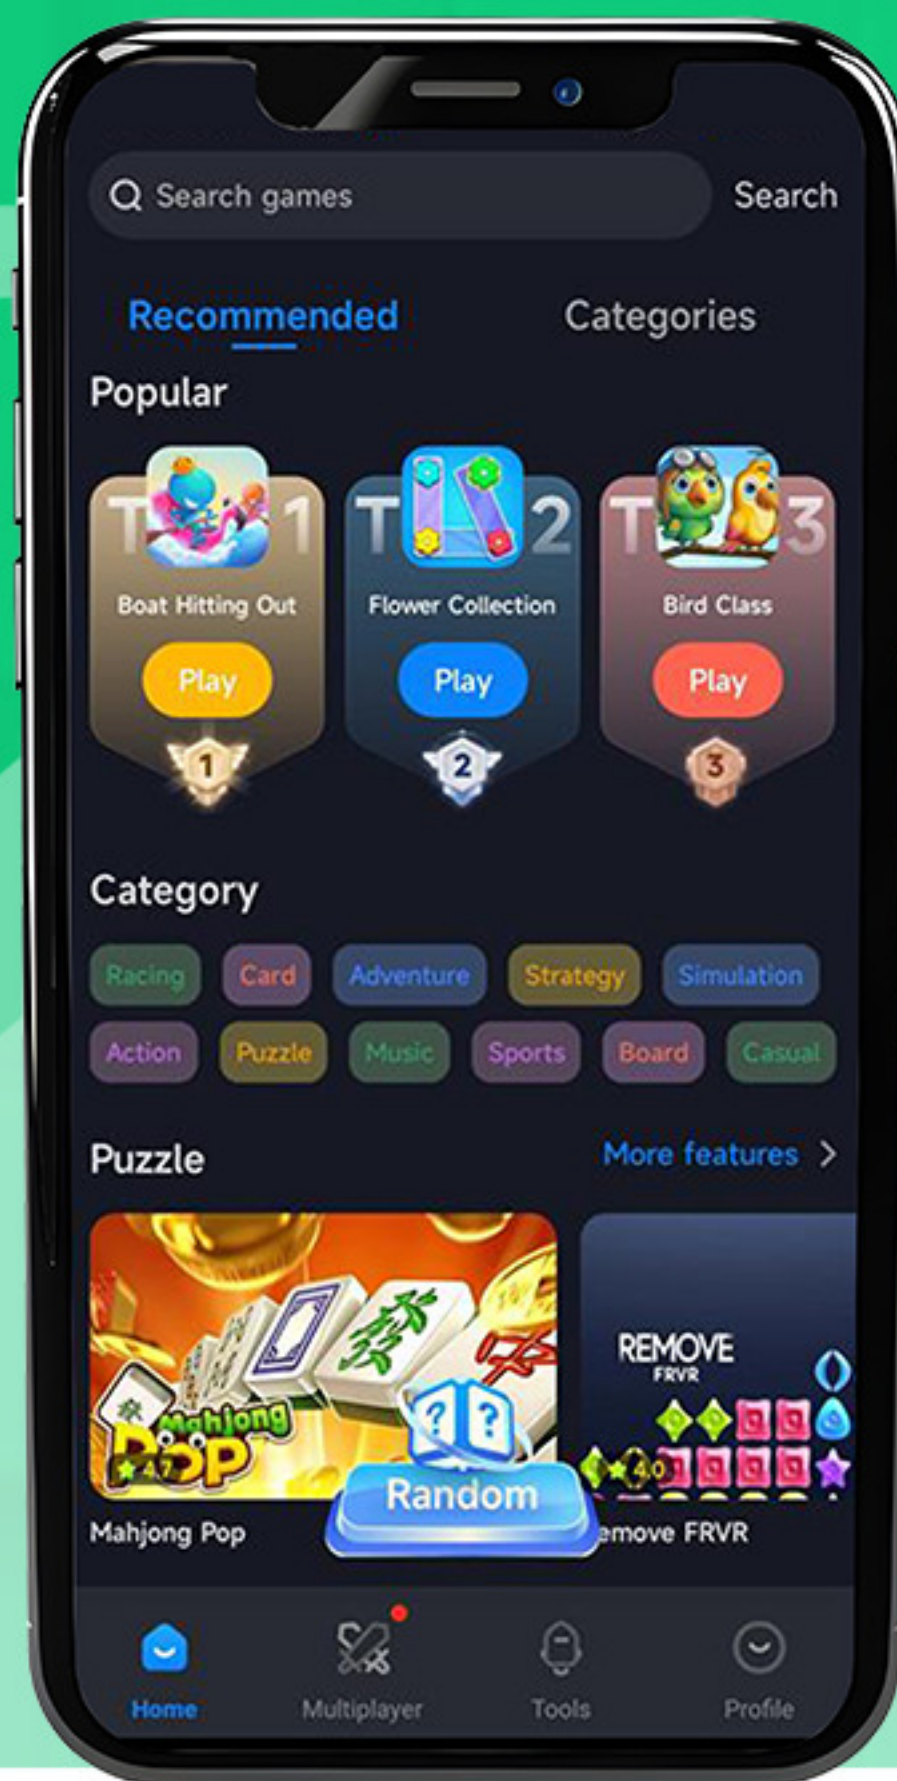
Search games
Search

Recommended
Categories

Popular

T 1
Boat Hitting Out
Play
1

T 2
Flower Collection
Play
2

T 3
Bird Class
Play
3

Category

Racing
Card
Adventure
Strategy
Simulation
Action
Puzzle
Music
Sports
Board
Casual

Puzzle
More features >

Mahjong Pop
4.7
Mahjong Pop

REMOVE FRVR
4.0
emove FRVR

Random

Home
Multiplayer
Tools
Profile